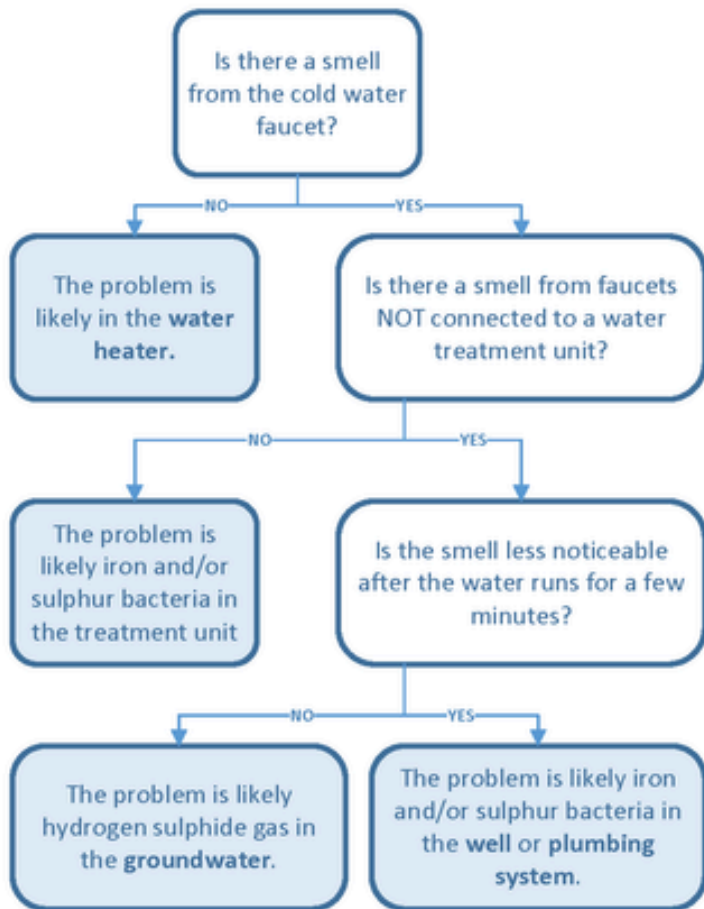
Is there a smell from the cold water faucet?

NO

YES

The problem is likely in the water heater.

Is there a smell from faucets NOT connected to a water treatment unit?

NO

YES

The problem is likely iron and/or sulphur bacteria in the treatment unit

Is the smell less noticeable after the water runs for a few minutes?

NO

YES

The problem is likely hydrogen sulphide gas in the groundwater.

The problem is likely iron and/or sulphur bacteria in the well or plumbing system.